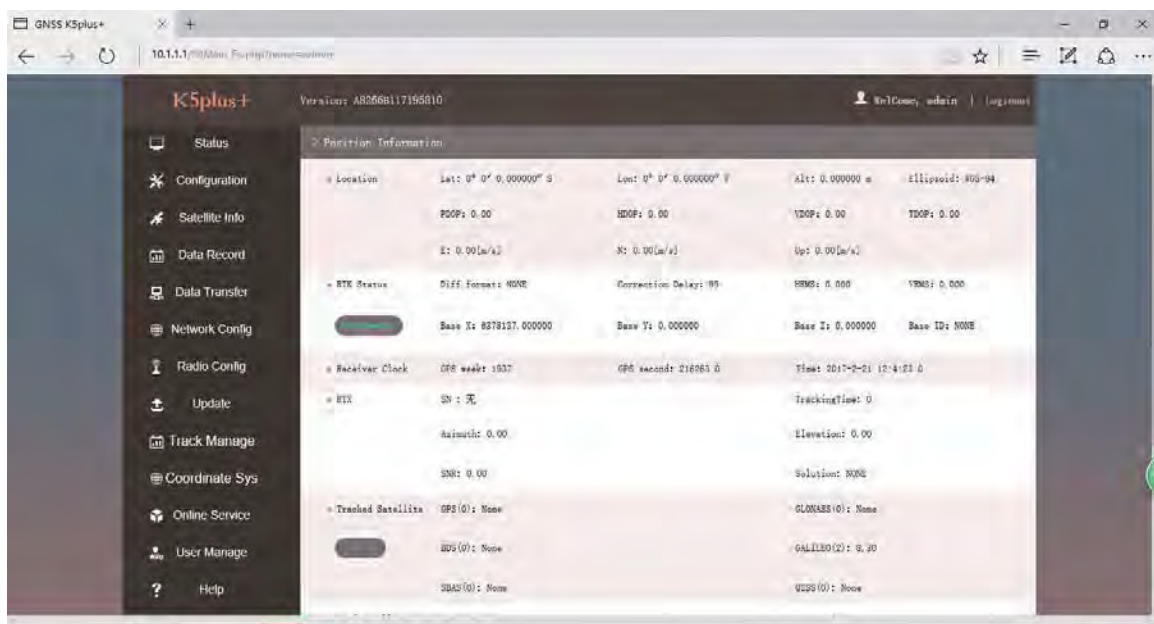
GNSS K5plus+

10.1.1.1/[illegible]

K5plus+

Version: A8266B1171958I0

WelCome, admin | Logimout

Status
Configuration
Satellite Info
Data Record
Data Transfer
Network Config
Radio Config
Update
Track Manage
Coordinate Sys
Online Service
User Manage
Help

Position Information

| | | | | |
|---|---|---|---|---|
| Location | Lat: 0° 0' 0.000000" S | Lon: 0° 0' 0.000000" W | Alt: 0.000000 m | Ellipsoid: WGS-84 |
| | PDOP: 0.00 | HDOP: 0.00 | VDOP: 0.00 | TDOP: 0.00 |
| | E: 0.00[m/s] | N: 0.00[m/s] | Up: 0.00[m/s] | |
| RTK Status | Diff Format: NONE | Correction Delay: 99 | HRMS: 0.000 | VRMS: 0.000 |
| | Base X: 6378137.000000 | Base Y: 0.000000 | Base Z: 0.000000 | Base ID: NONE |
| Receiver Clock | GPS week: 1937 | GPS second: 216263.0 | Time: 2017-2-21 12:4:23.0 | |
| RTX | SN : 无 | | TrackingTime: 0 | |
| | Azimuth: 0.00 | | Elevation: 0.00 | |
| | SNR: 0.00 | | Solution: NONE | |
| Tracked Satellite | GPS(0): None | | GLONASS(0): None | |
| | BDS(0): None | | GALILEO(2): 8,30 | |
| | SBAS(0): None | | QZSS(0): None | |